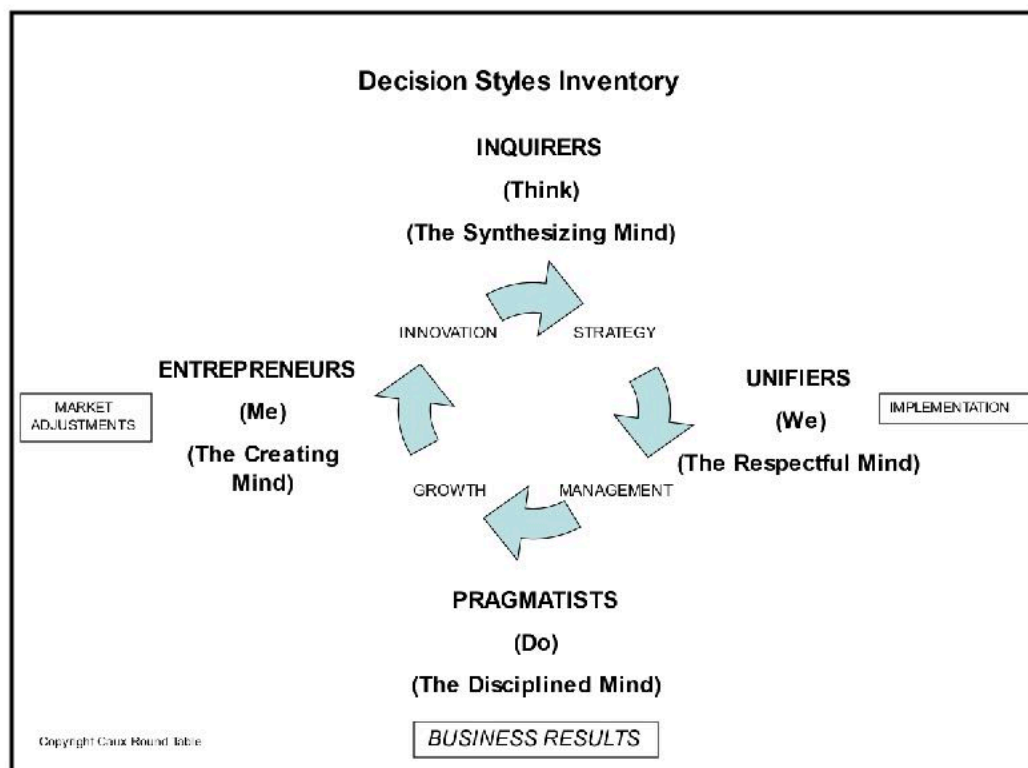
Decision Styles Inventory

INQUIRERS

(Think)

(The Synthesizing Mind)

INNOVATION

STRATEGY

ENTREPRENEURS

(Me)

(The Creating Mind)

MARKET ADJUSTMENTS

UNIFIERS

(We)

(The Respectful Mind)

IMPLEMENTATION

GROWTH

MANAGEMENT

PRAGMATISTS

(Do)

(The Disciplined Mind)

Copyright Caux Round Table

BUSINESS RESULTS